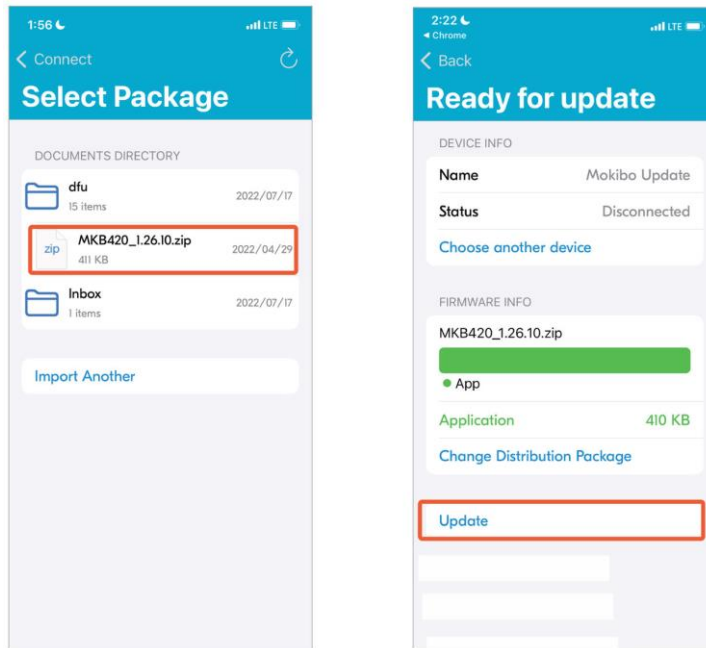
1:56
LTE

Connect

Select Package

DOCUMENTS DIRECTORY

dfu
15 items
2022/07/17

zip
MKB420_1.26.10.zip
411 KB
2022/04/29

Inbox
1 items
2022/07/17

Import Another

2:22
◂ Chrome
LTE

Back

Ready for update

DEVICE INFO

Name
Mokibo Update

Status
Disconnected

Choose another device

FIRMWARE INFO

MKB420_1.26.10.zip

App

Application
410 KB

Change Distribution Package

Update